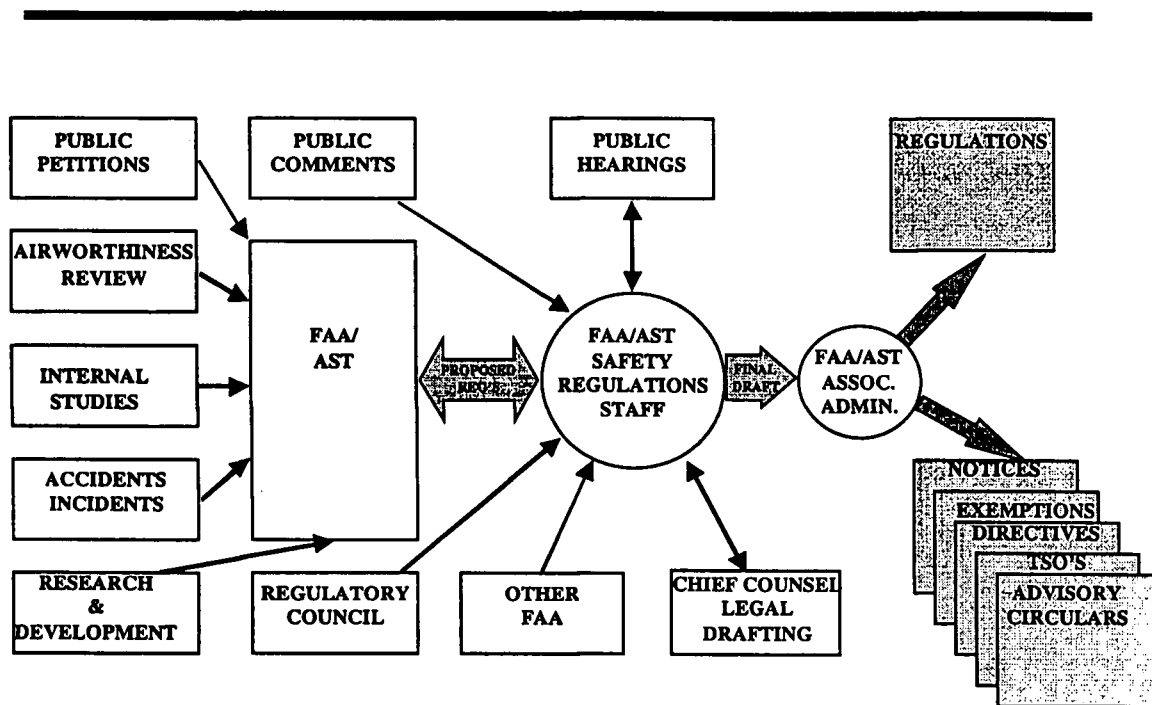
PUBLIC PETITIONS

PUBLIC COMMENTS

PUBLIC HEARINGS

REGULATIONS

AIRWORTHINESS REVIEW

FAA/ AST

PROPOSED REG'S

FAA/AST SAFETY REGULATIONS STAFF

FINAL DRAFT

FAA/AST ASSOC. ADMIN.

INTERNAL STUDIES

ACCIDENTS INCIDENTS

NOTICES

EXEMPTIONS

DIRECTIVES

TSO'S

ADVISORY CIRCULARS

RESEARCH & DEVELOPMENT

REGULATORY COUNCIL

OTHER FAA

CHIEF COUNSEL LEGAL DRAFTING